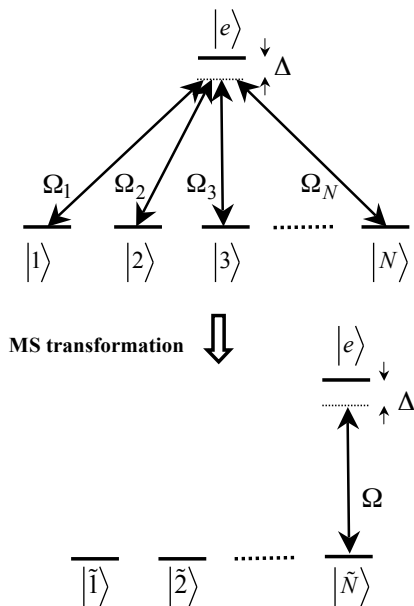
$|e\rangle$ $\Delta$

$\Omega_1$ $\Omega_2$ $\Omega_3$ $\Omega_N$

$|1\rangle$ $|2\rangle$ $|3\rangle$ ........ $|N\rangle$

MS transformation

$|e\rangle$ $\Delta$

$\Omega$

$|\tilde{1}\rangle$ $|\tilde{2}\rangle$ ........ $|\tilde{N}\rangle$